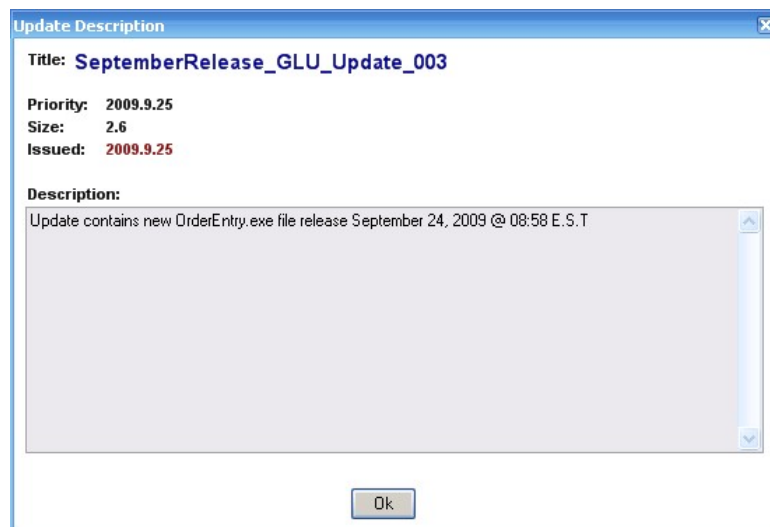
Update Description

Title: SeptemberRelease_GLU_Update_003

Priority: 2009.9.25
Size: 2.6
Issued: 2009.9.25

Description:

Update contains new OrderEntry.exe file release September 24, 2009 @ 08:58 E.S.T

Ok